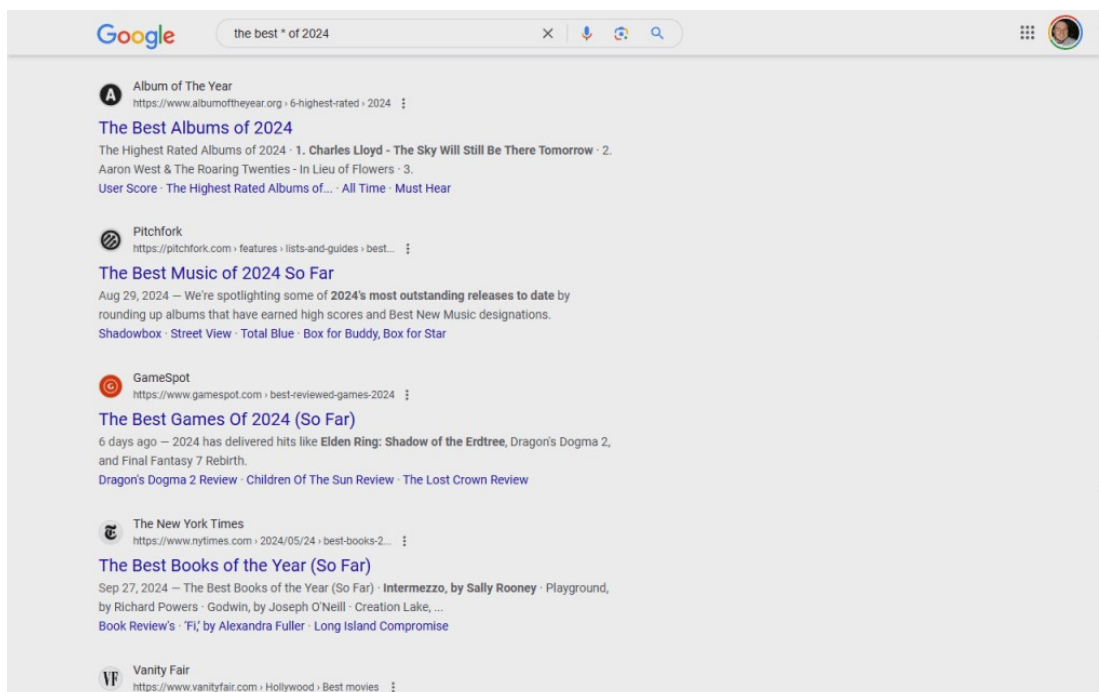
Google

the best * of 2024

Album of The Year
https://www.albumoftheyear.org › 6-highest-rated › 2024

The Best Albums of 2024

The Highest Rated Albums of 2024 · **1. Charles Lloyd - The Sky Will Still Be There Tomorrow** · 2. Aaron West & The Roaring Twenties - In Lieu of Flowers · 3.

User Score · The Highest Rated Albums of... · All Time · Must Hear

Pitchfork
https://pitchfork.com › features › lists-and-guides › best...

The Best Music of 2024 So Far

Aug 29, 2024 — We're spotlighting some of **2024's most outstanding releases to date** by rounding up albums that have earned high scores and Best New Music designations.

Shadowbox · Street View · Total Blue · Box for Buddy, Box for Star

GameSpot
https://www.gamespot.com › best-reviewed-games-2024

The Best Games Of 2024 (So Far)

6 days ago — 2024 has delivered hits like **Elden Ring: Shadow of the Erdtree**, Dragon's Dogma 2, and Final Fantasy 7 Rebirth.

Dragon's Dogma 2 Review · Children Of The Sun Review · The Lost Crown Review

The New York Times
https://www.nytimes.com › 2024/05/24 › best-books-2...

The Best Books of the Year (So Far)

Sep 27, 2024 — The Best Books of the Year (So Far) · **Intermezzo, by Sally Rooney** · Playground, by Richard Powers · Godwin, by Joseph O'Neill · Creation Lake, ...

Book Review's · 'Fi,' by Alexandra Fuller · Long Island Compromise

VF
Vanity Fair
https://www.vanityfair.com › Hollywood › Best movies